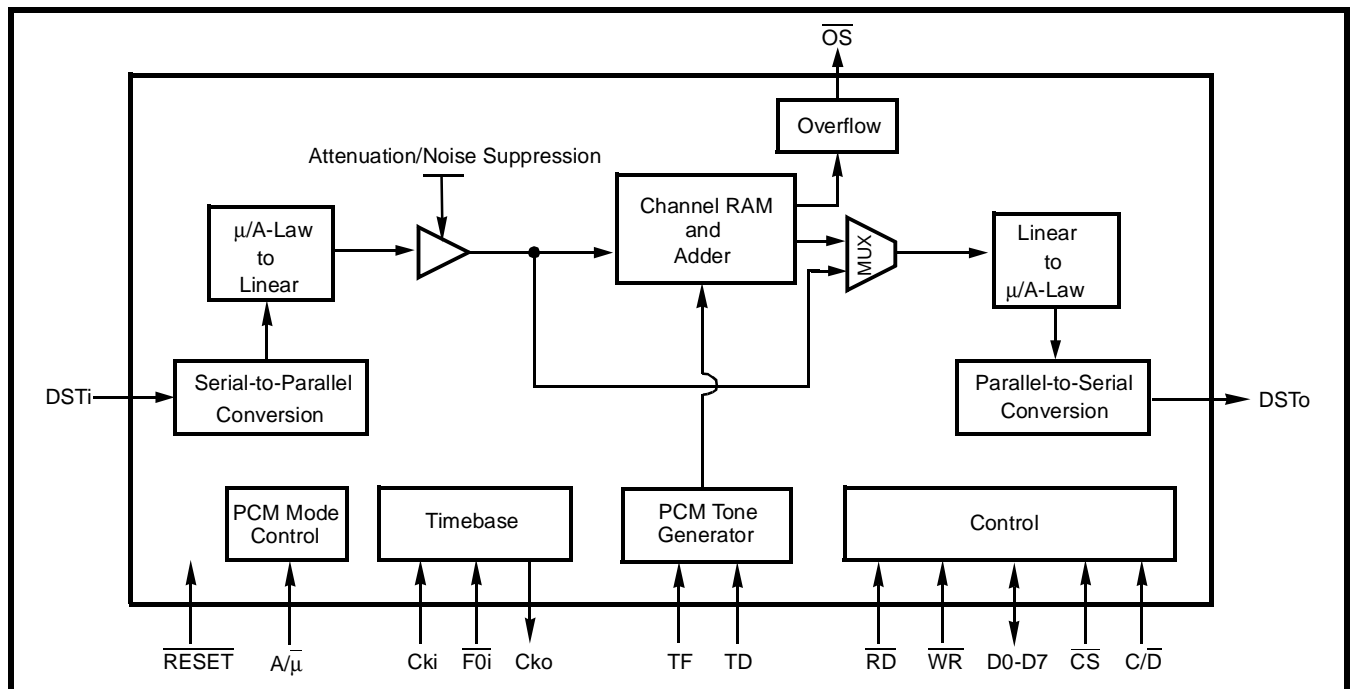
$\overline{OS}$

Overflow

Attenuation/Noise Suppression

μ/A-Law to Linear

Channel RAM and Adder

MUX

Linear to μ/A-Law

DSTi

Serial-to-Parallel Conversion

Parallel-to-Serial Conversion

DSTo

PCM Mode Control

Timebase

PCM Tone Generator

Control

$\overline{RESET}$

A/$\overline{\mu}$

Cki

$\overline{F0i}$

Cko

TF

TD

$\overline{RD}$

$\overline{WR}$

D0-D7

$\overline{CS}$

C/$\overline{D}$